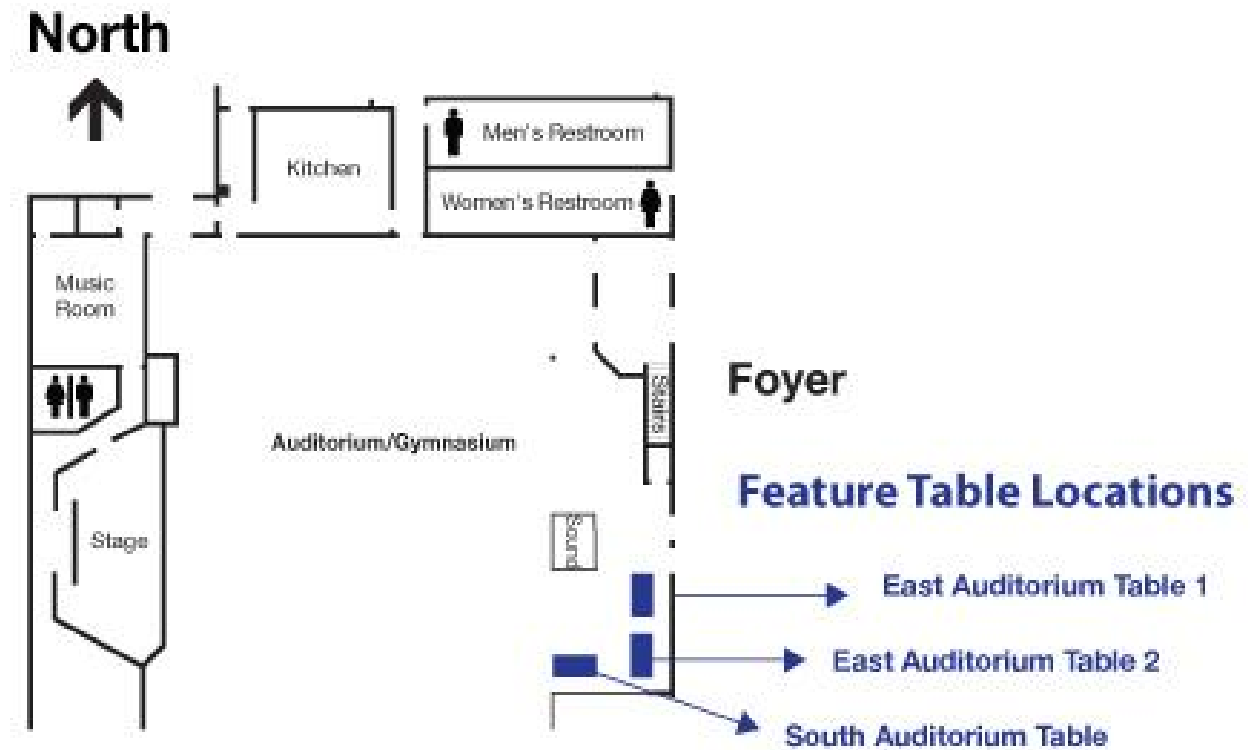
North

Kitchen

Men's Restroom

Women's Restroom

Music Room

Foyer

Stairs

Auditorium/Gymnasium

Stage

Sound

Feature Table Locations

East Auditorium Table 1

East Auditorium Table 2

South Auditorium Table